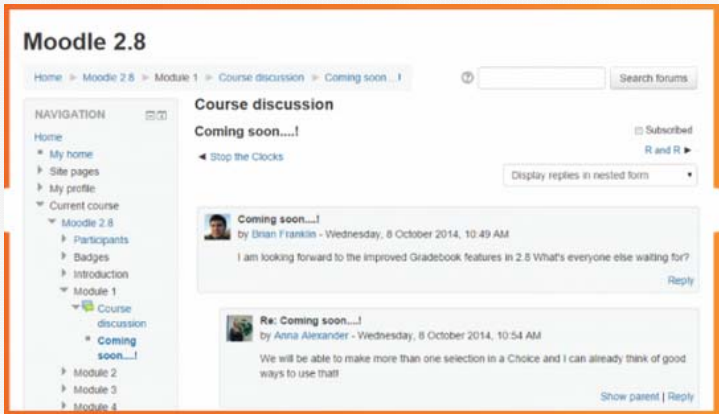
Moodle 2.8

Home ► Moodle 2.8 ► Module 1 ► Course discussion ► Coming soon....!

Search forums

NAVIGATION

Home
My home
Site pages
My profile
Current course
Moodle 2.8
Participants
Badges
Introduction
Module 1
Course discussion
Coming soon....!
Module 2
Module 3
Module 4

Course discussion

Coming soon....!

Subscribed

◄ Stop the Clocks

R and R ►

Display replies in nested form

Coming soon....!
by Brian Franklin - Wednesday, 8 October 2014, 10:49 AM

I am looking forward to the improved Gradebook features in 2.8 What's everyone else waiting for?

Reply

Re: Coming soon....!
by Anna Alexander - Wednesday, 8 October 2014, 10:54 AM

We will be able to make more than one selection in a Choice and I can already think of good ways to use that!

Show parent | Reply